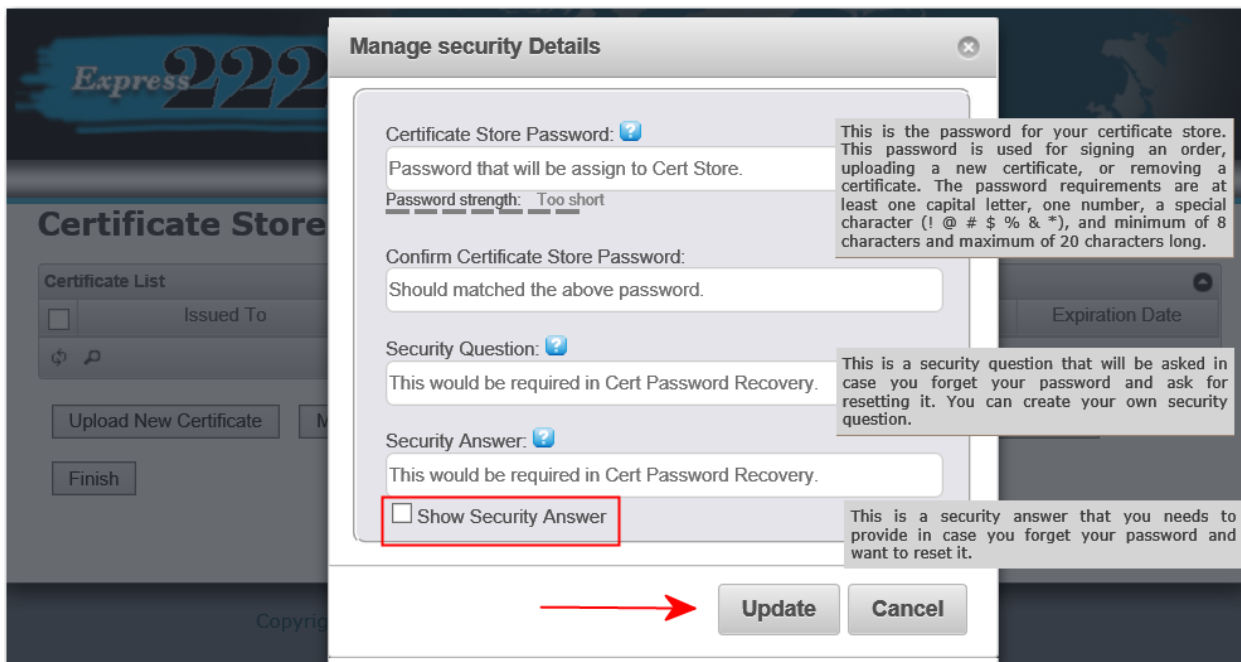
Express222

Certificate Store

Certificate List

Issued To

Expiration Date

Upload New Certificate

M

Finish

Copyrig

Manage security Details

Certificate Store Password: ?

Password that will be assign to Cert Store.

Password strength: Too short

This is the password for your certificate store. This password is used for signing an order, uploading a new certificate, or removing a certificate. The password requirements are at least one capital letter, one number, a special character (! @ # $ % & *), and minimum of 8 characters and maximum of 20 characters long.

Confirm Certificate Store Password:

Should matched the above password.

Security Question: ?

This would be required in Cert Password Recovery.

This is a security question that will be asked in case you forget your password and ask for resetting it. You can create your own security question.

Security Answer: ?

This would be required in Cert Password Recovery.

Show Security Answer

This is a security answer that you needs to provide in case you forget your password and want to reset it.

Update

Cancel